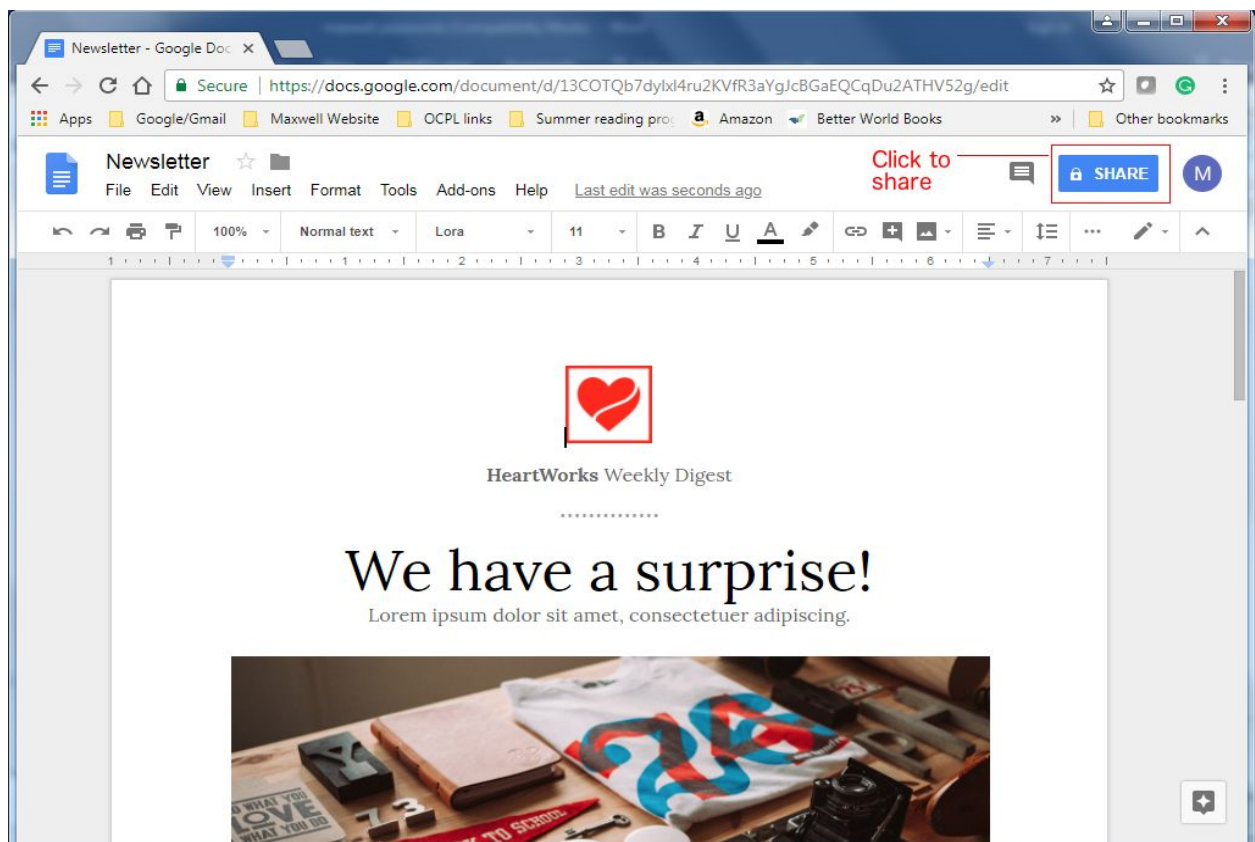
Newsletter - Google Doc ×

Secure | https://docs.google.com/document/d/13COTQb7dylxl4ru2KVfR3aYgJcBGaEQCqDu2ATHV52g/edit

Apps Google/Gmail Maxwell Website OCPL links Summer reading pro Amazon Better World Books » Other bookmarks

Newsletter

File Edit View Insert Format Tools Add-ons Help Last edit was seconds ago

Click to share

SHARE

M

100% Normal text Lora 11 B I U A

1 2 3 4 5 6 7

HeartWorks Weekly Digest

We have a surprise!

Lorem ipsum dolor sit amet, consectetuer adipiscing.

DO WHAT YOU LOVE WHAT YOU DO